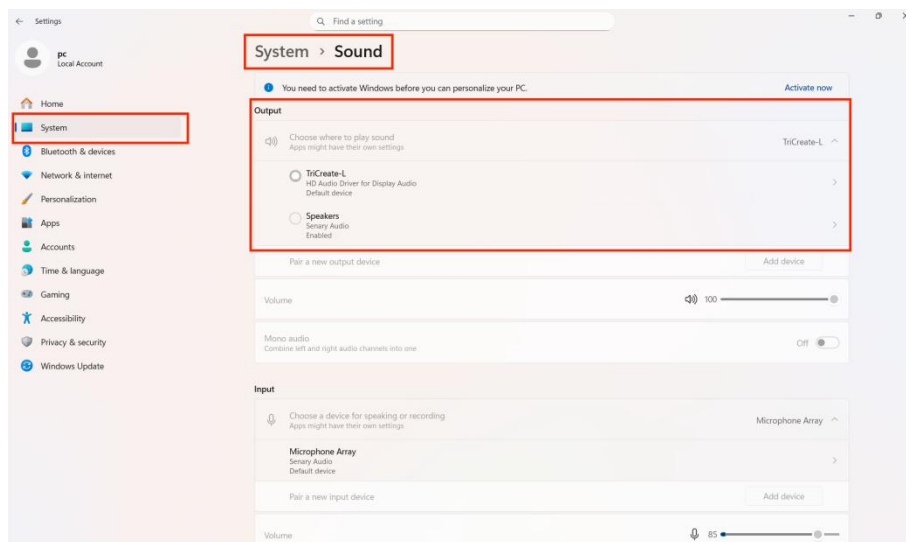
Settings

Find a setting

pc
Local Account

Home
System
Bluetooth & devices
Network & internet
Personalization
Apps
Accounts
Time & language
Gaming
Accessibility
Privacy & security
Windows Update

System › Sound

You need to activate Windows before you can personalize your PC. Activate now

Output

Choose where to play sound
Apps might have their own settings
TriCreate-L

TriCreate-L
HD Audio Driver for Display Audio
Default device

Speakers
Senary Audio
Enabled

Pair a new output device
Add device

Volume
100

Mono audio
Combine left and right audio channels into one
Off

Input

Choose a device for speaking or recording
Apps might have their own settings
Microphone Array

Microphone Array
Senary Audio
Default device

Pair a new input device
Add device

Volume
85